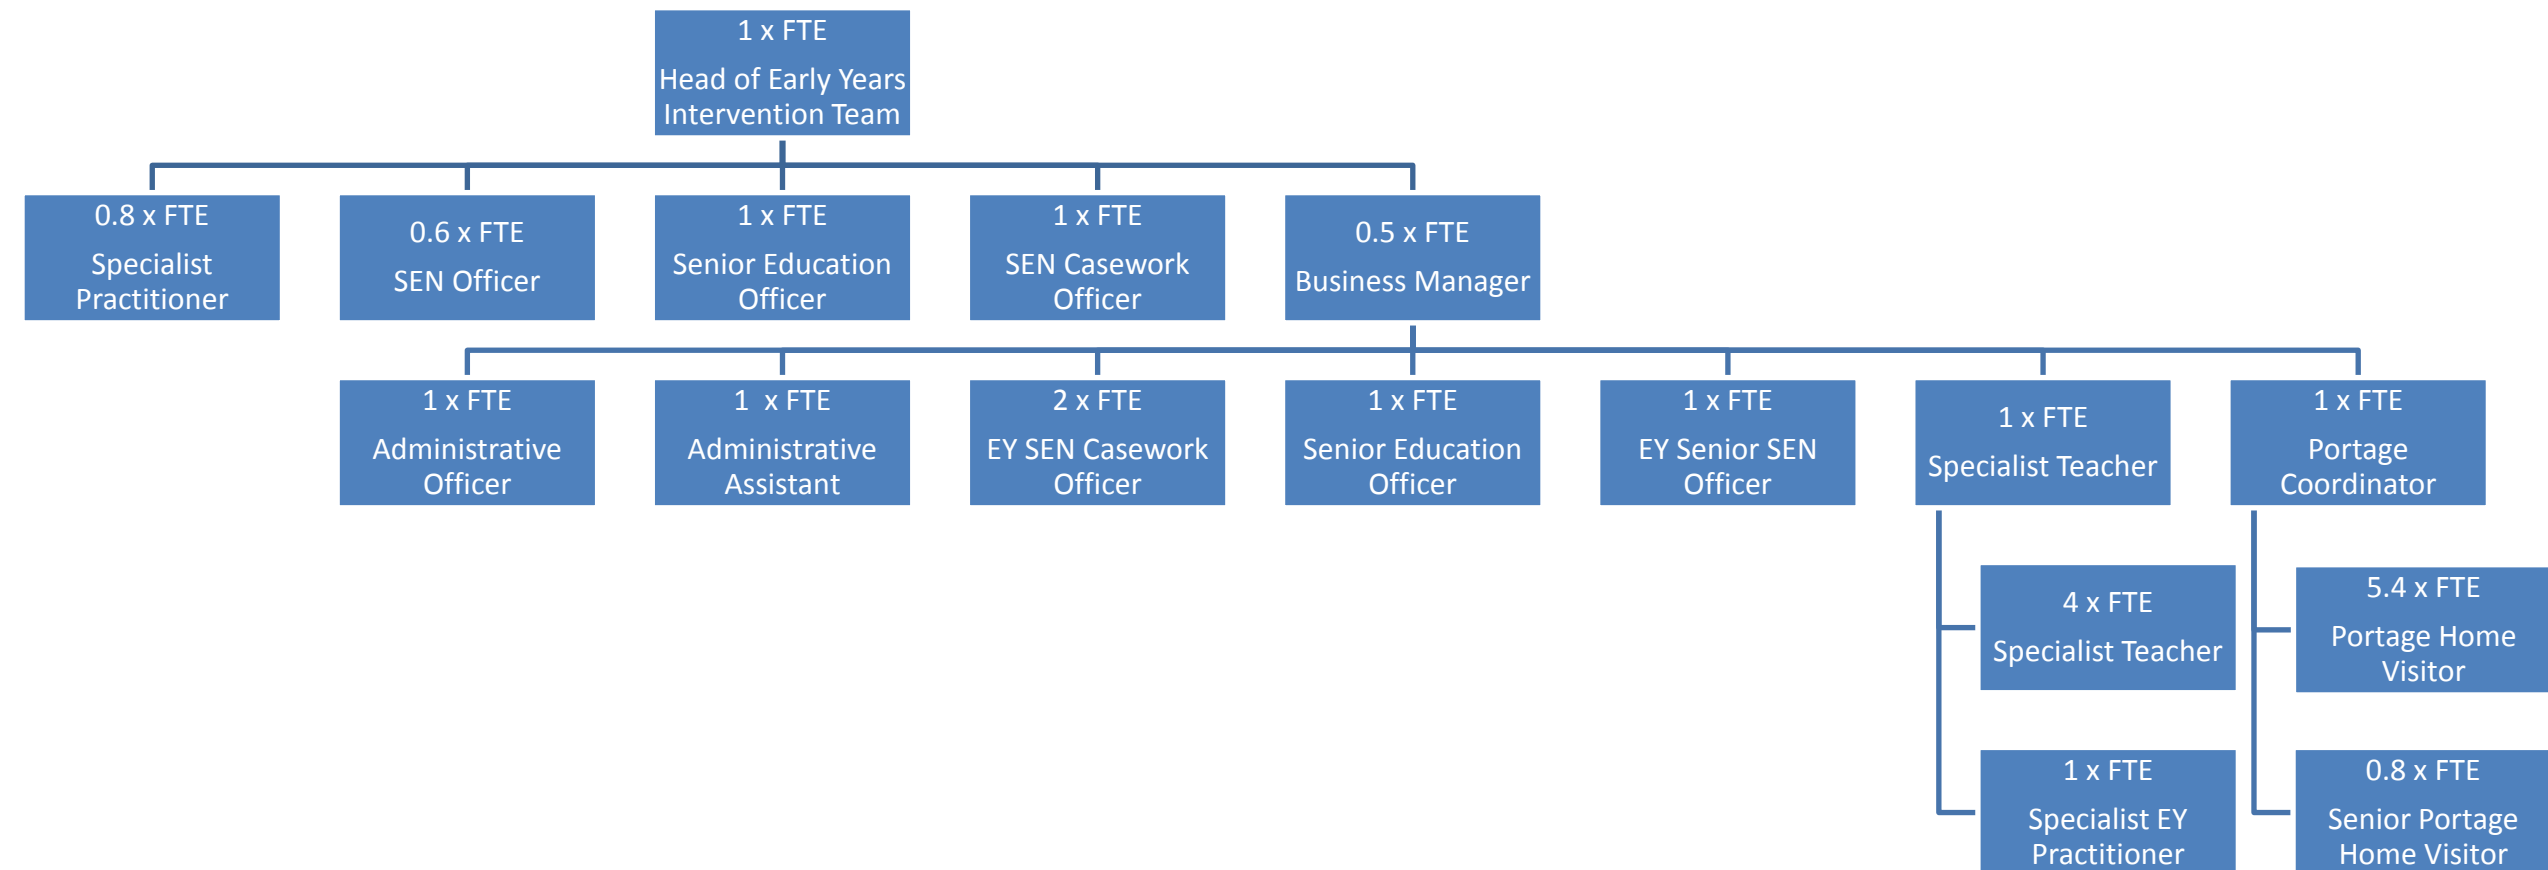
1 x FTE
Head of Early Years Intervention Team

0.8 x FTE
Specialist Practitioner

0.6 x FTE
SEN Officer

1 x FTE
Senior Education Officer

1 x FTE
SEN Casework Officer

0.5 x FTE
Business Manager

1 x FTE
Administrative Officer

1 x FTE
Administrative Assistant

2 x FTE
EY SEN Casework Officer

1 x FTE
Senior Education Officer

1 x FTE
EY Senior SEN Officer

1 x FTE
Specialist Teacher

1 x FTE
Portage Coordinator

4 x FTE
Specialist Teacher

1 x FTE
Specialist EY Practitioner

5.4 x FTE
Portage Home Visitor

0.8 x FTE
Senior Portage Home Visitor